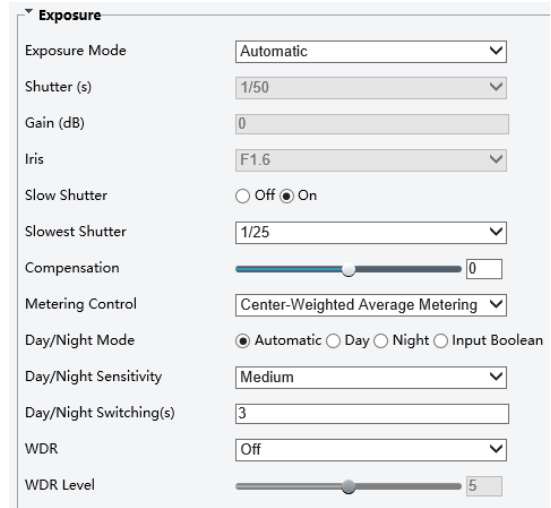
Exposure

Exposure Mode Automatic

Shutter (s) 1/50

Gain (dB) 0

Iris F1.6

Slow Shutter Off On

Slowest Shutter 1/25

Compensation 0

Metering Control Center-Weighted Average Metering

Day/Night Mode Automatic Day Night Input Boolean

Day/Night Sensitivity Medium

Day/Night Switching(s) 3

WDR Off

WDR Level 5